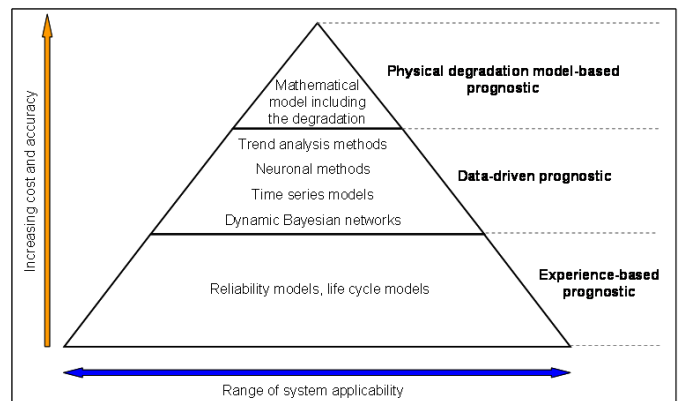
Increasing cost and accuracy

Mathematical model including the degradation

Physical degradation model-based prognostic

Trend analysis methods

Neuronal methods

Time series models

Dynamic Bayesian networks

Data-driven prognostic

Reliability models, life cycle models

Experience-based prognostic

Range of system applicability